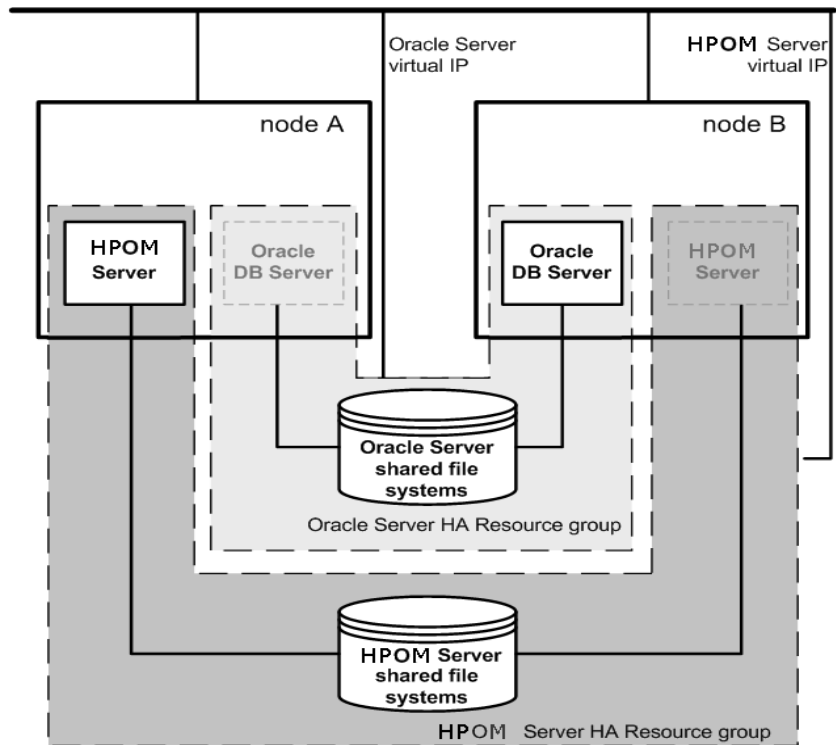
Oracle Server virtual IP

HPOM Server virtual IP

node A

node B

HPOM Server

Oracle DB Server

Oracle DB Server

HPOM Server

Oracle Server shared file systems

Oracle Server HA Resource group

HPOM Server shared file systems

HPOM Server HA Resource group